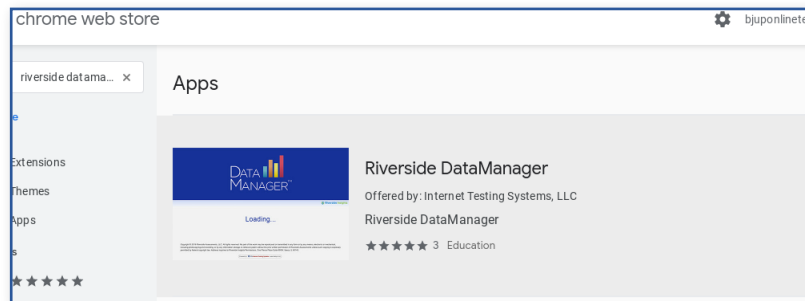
chrome web store

bjuponlinete

riverside datama... ×

e

Extensions

Themes

Apps

s

★★★★★

Apps

DATA MANAGER™

Loading...

Riverside DataManager

Offered by: Internet Testing Systems, LLC

Riverside DataManager

★★★★★ 3 Education